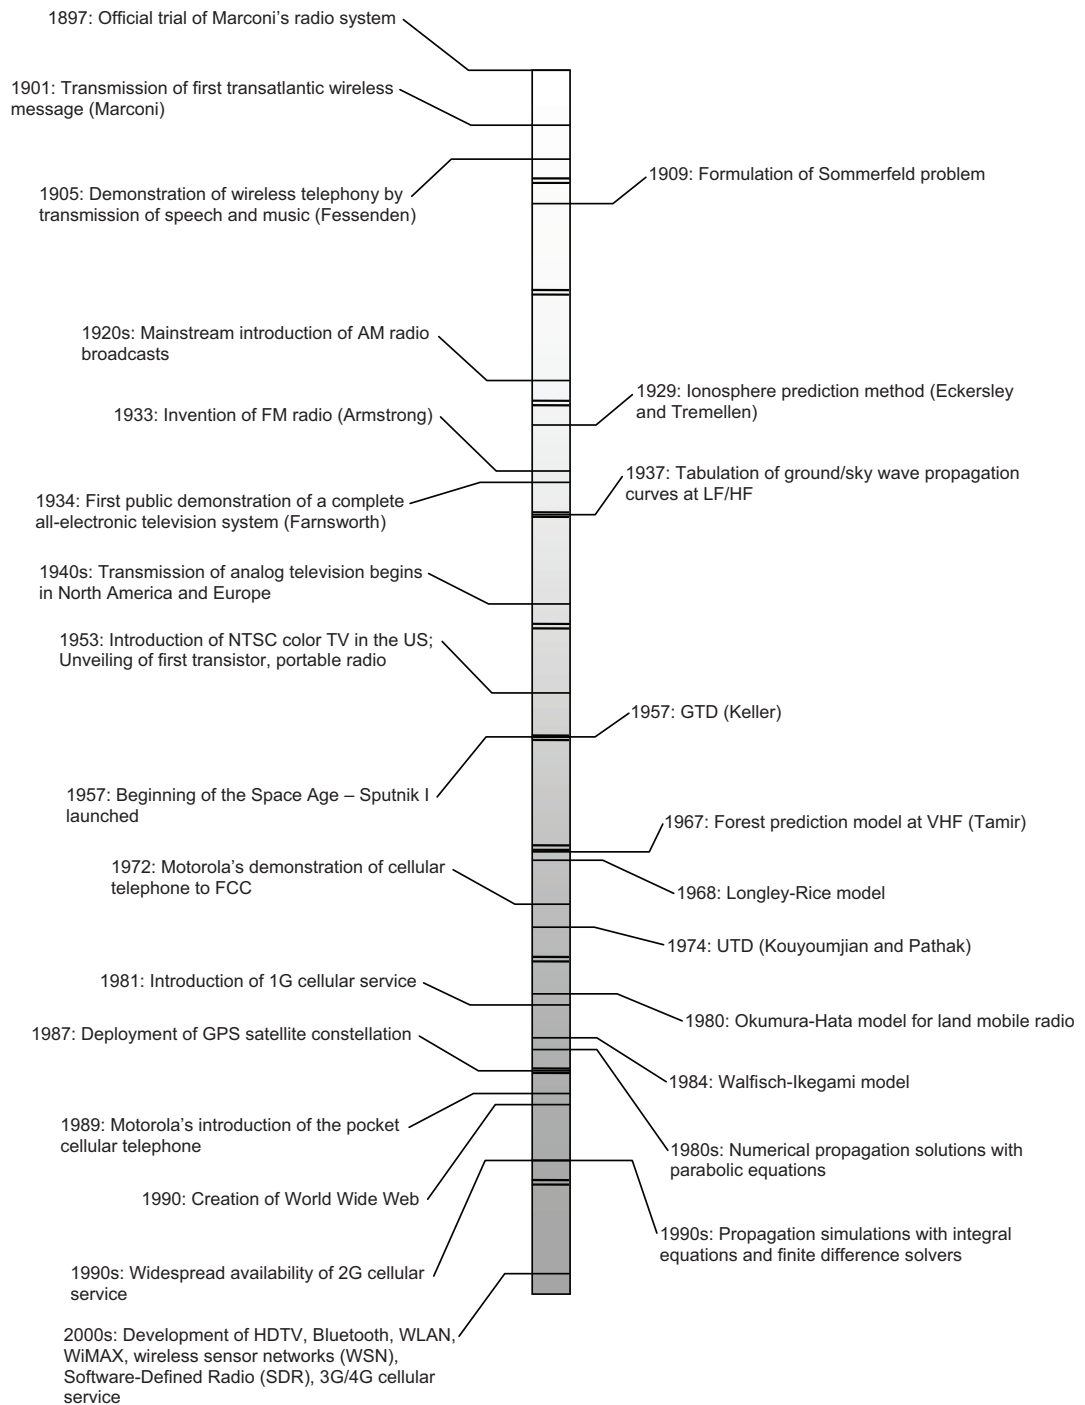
1897: Official trial of Marconi's radio system

1901: Transmission of first transatlantic wireless message (Marconi)

1905: Demonstration of wireless telephony by transmission of speech and music (Fessenden)

1909: Formulation of Sommerfeld problem

1920s: Mainstream introduction of AM radio broadcasts

1929: Ionosphere prediction method (Eckersley and Tremellen)

1933: Invention of FM radio (Armstrong)

1937: Tabulation of ground/sky wave propagation curves at LF/HF

1934: First public demonstration of a complete all-electronic television system (Farnsworth)

1940s: Transmission of analog television begins in North America and Europe

1953: Introduction of NTSC color TV in the US; Unveiling of first transistor, portable radio

1957: GTD (Keller)

1957: Beginning of the Space Age – Sputnik I launched

1967: Forest prediction model at VHF (Tamir)

1972: Motorola's demonstration of cellular telephone to FCC

1968: Longley-Rice model

1974: UTD (Kouyoumjian and Pathak)

1981: Introduction of 1G cellular service

1980: Okumura-Hata model for land mobile radio

1987: Deployment of GPS satellite constellation

1984: Walfisch-Ikegami model

1989: Motorola's introduction of the pocket cellular telephone

1980s: Numerical propagation solutions with parabolic equations

1990: Creation of World Wide Web

1990s: Propagation simulations with integral equations and finite difference solvers

1990s: Widespread availability of 2G cellular service

2000s: Development of HDTV, Bluetooth, WLAN, WiMAX, wireless sensor networks (WSN), Software-Defined Radio (SDR), 3G/4G cellular service